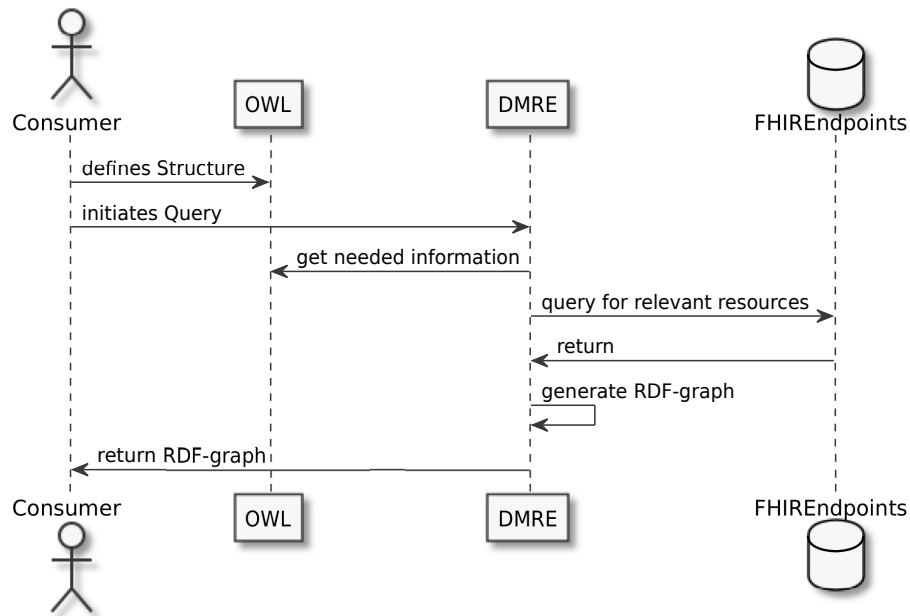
Consumer

OWL

DMRE

FHIREndpoints

defines Structure

initiates Query

get needed information

query for relevant resources

return

generate RDF-graph

return RDF-graph

Consumer

OWL

DMRE

FHIREndpoints